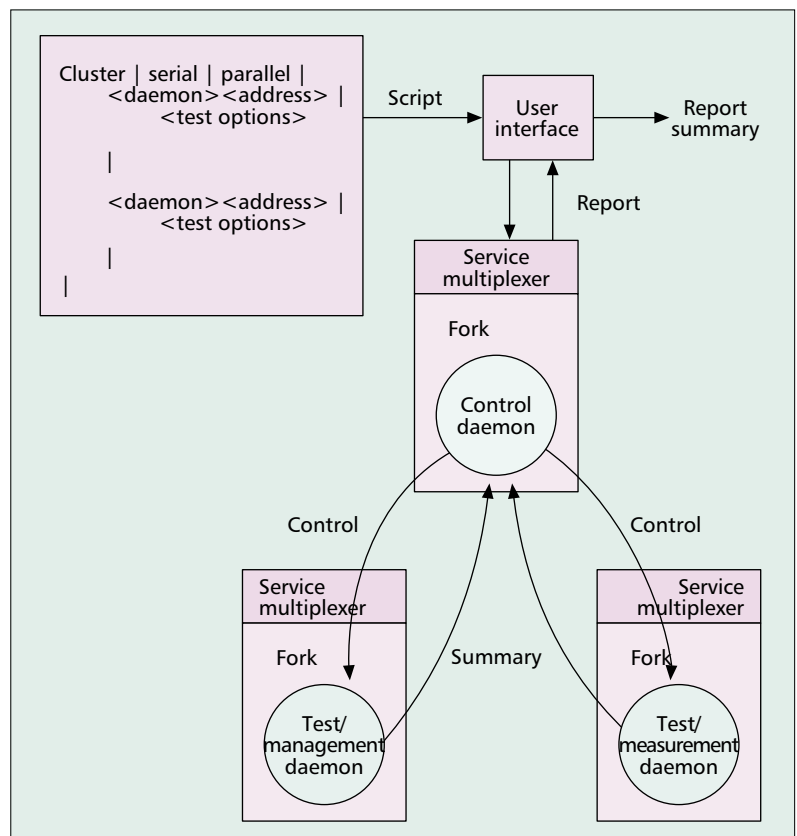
Cluster | serial | parallel |
<daemon><address> |
<test options>

|

<daemon><address> |
<test options>

|
|

Script

User interface

Report summary

Report

Service multiplexer

Fork

Control daemon

Control

Control

Service multiplexer

Fork

Test/ management daemon

Summary

Service multiplexer

Fork

Test/ measurement daemon